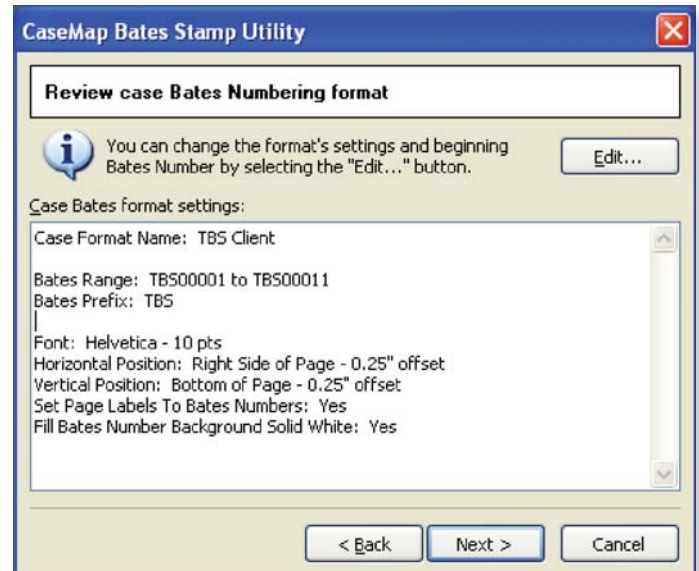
CaseMap Bates Stamp Utility

Review case Bates Numbering format

You can change the format's settings and beginning Bates Number by selecting the "Edit..." button.

Edit...

Case Bates format settings:

Case Format Name: TBS Client

Bates Range: TBS00001 to TBS00011
Bates Prefix: TBS

Font: Helvetica - 10 pts
Horizontal Position: Right Side of Page - 0.25" offset
Vertical Position: Bottom of Page - 0.25" offset
Set Page Labels To Bates Numbers: Yes
Fill Bates Number Background Solid White: Yes

< Back
Next >
Cancel